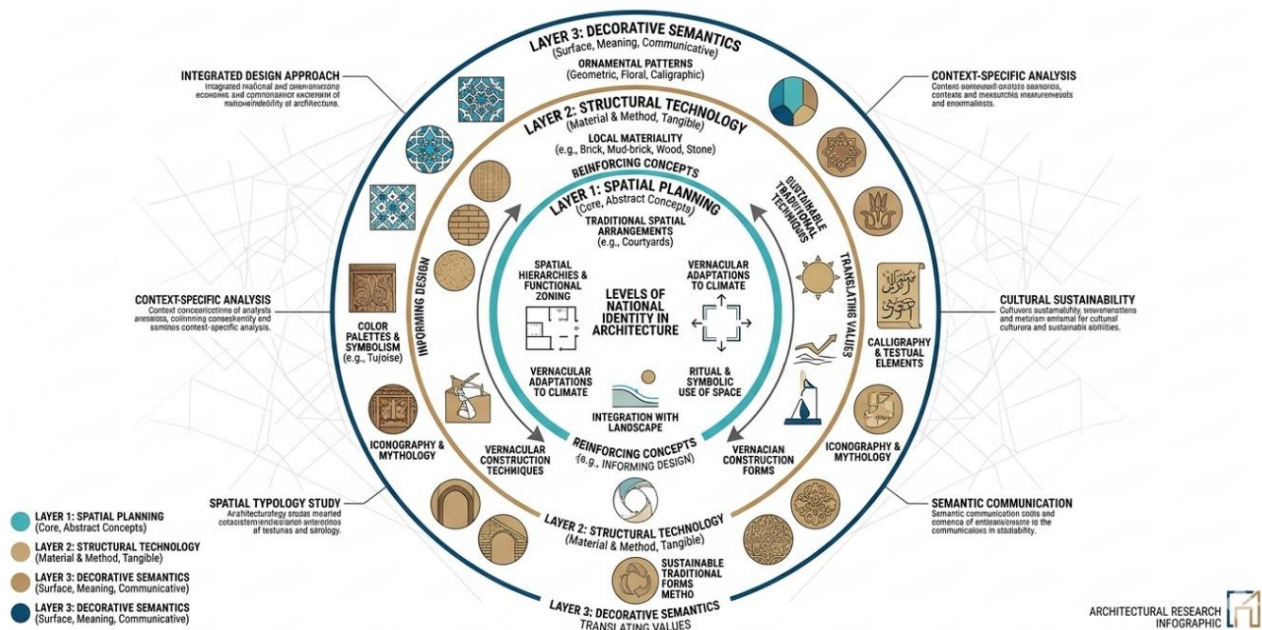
LAYER 3: DECORATIVE SEMANTICS
(Surface, Meaning, Communicative)
ORNAMENTAL PATTERNS
(Geometric, Floral, Caligraphic)

LAYER 2: STRUCTURAL TECHNOLOGY
(Material & Method, Tangible)
LOCAL MATERIALITY
(e.g., Brick, Mud-brick, Wood, Stone)
REINFORCING CONCEPTS

LAYER 1: SPATIAL PLANNING
(Core, Abstract Concepts)
TRADITIONAL SPATIAL ARRANGEMENTS
(e.g., Courtyards)

INTEGRATED DESIGN APPROACH
Integrated traditional and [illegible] economies and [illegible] of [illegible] of architecture.

CONTEXT-SPECIFIC ANALYSIS
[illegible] contexts and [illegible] and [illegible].

SUSTAINABLE TRADITIONAL TECHNIQUES

TRANSLATING VALUES

INFORMING DESIGN

SPATIAL HIERARCHIES & FUNCTIONAL ZONING

LEVELS OF NATIONAL IDENTITY IN ARCHITECTURE

VERNACULAR ADAPTATIONS TO CLIMATE

VERNACULAR ADAPTATIONS TO CLIMATE

RITUAL & SYMBOLIC USE OF SPACE

INTEGRATION WITH LANDSCAPE

CONTEXT-SPECIFIC ANALYSIS
Context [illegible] of analysis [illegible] and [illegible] context-specific analysis.

COLOR PALETTES & SYMBOLISM
(e.g., Tujoise)

CULTURAL SUSTAINABILITY
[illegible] and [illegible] for cultural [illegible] and sustainable abilities.

CALLIGRAPHY & TESTUAL ELEMENTS

ICONOGRAPHY & MYTHOLOGY

VERNACULAR CONSTRUCTION TECHNIQUES

REINFORCING CONCEPTS
(e.g., INFORMING DESIGN)

VERNACIAN CONSTRUCTION FORMS

ICONOGRAPHY & MYTHOLOGY

SPATIAL TYPOLOGY STUDY
Arhitecturofegy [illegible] of testunas and sarology.

SEMANTIC COMMUNICATION
Semantic communication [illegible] and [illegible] to the communicaloes in stabiliabity.

LAYER 2: STRUCTURAL TECHNOLOGY
(Material & Method, Tangible)

SUSTAINABLE TRADITIONAL FORMS METHO

LAYER 3: DECORATIVE SEMANTICS
TRANSLATING VALUES

LAYER 1: SPATIAL PLANNING
(Core, Abstract Concepts)
LAYER 2: STRUCTURAL TECHNOLOGY
(Material & Method, Tangible)
LAYER 3: DECORATIVE SEMANTICS
(Surface, Meaning, Communicative)
LAYER 3: DECORATIVE SEMANTICS
(Surface, Meaning, Communicative)

ARCHITECTURAL RESEARCH INFOGRAPHIC